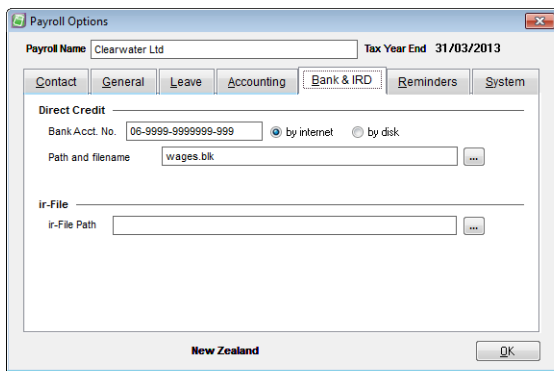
Payroll Options

Payroll Name Clearwater Ltd

Tax Year End 31/03/2013

Contact | General | Leave | Accounting | Bank & IRD | Reminders | System

Direct Credit

Bank Acct. No. 06-9999-9999999-999

by internet

by disk

Path and filename wages.blk

...

ir-File

ir-File Path

...

New Zealand

OK